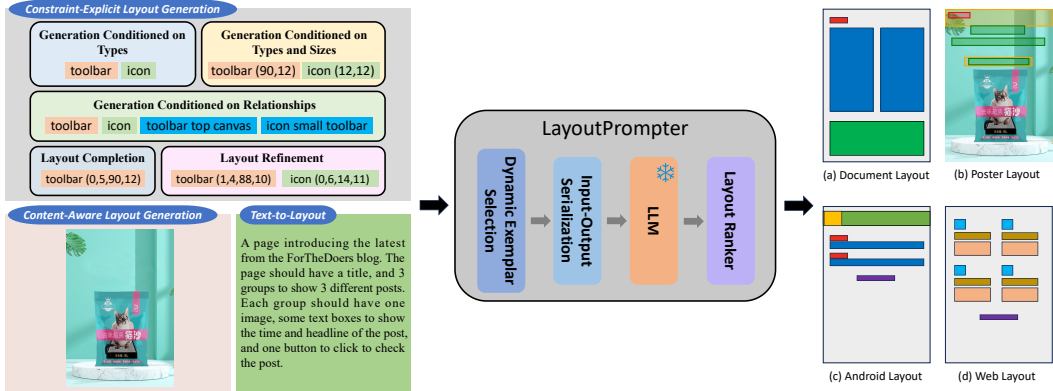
Constraint-Explicit Layout Generation

Generation Conditioned on Types

toolbar icon

Generation Conditioned on Types and Sizes

toolbar (90,12) icon (12,12)

Generation Conditioned on Relationships

toolbar icon toolbar top canvas icon small toolbar

Layout Completion

toolbar (0,5,90,12)

Layout Refinement

toolbar (1,4,88,10) icon (0,6,14,11)

Content-Aware Layout Generation

Text-to-Layout

A page introducing the latest from the ForTheDoers blog. The page should have a title, and 3 groups to show 3 different posts. Each group should have one image, some text boxes to show the time and headline of the post, and one button to click to check the post.

LayoutPrompter

Dynamic Exemplar Selection

Input-Output Serialization

LLM

Layout Ranker

(a) Document Layout

(b) Poster Layout

(c) Android Layout

(d) Web Layout